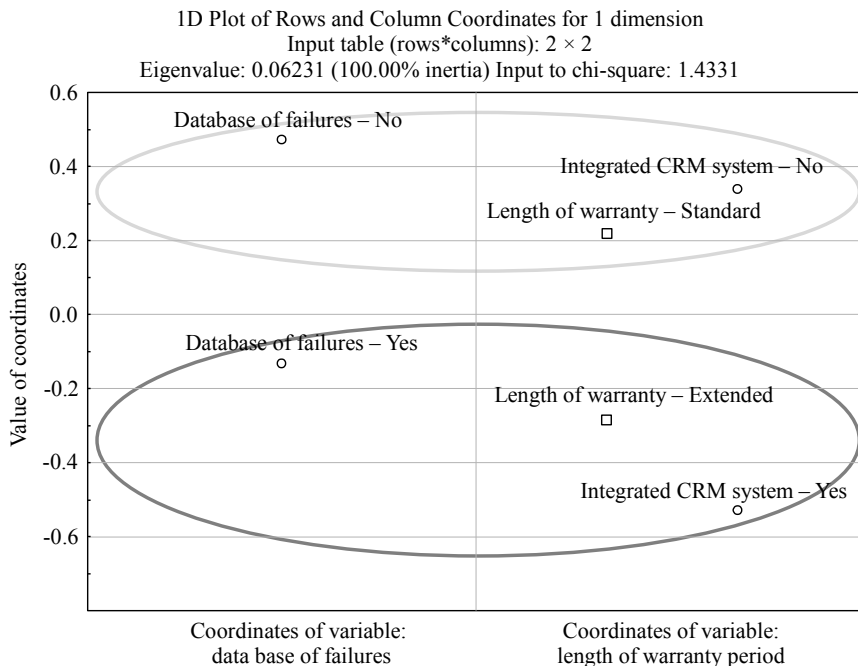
1D Plot of Rows and Column Coordinates for 1 dimension
Input table (rows*columns): 2 × 2
Eigenvalue: 0.06231 (100.00% inertia) Input to chi-square: 1.4331

0.6
0.4
0.2
0.0
-0.2
-0.4
-0.6

Value of coordinates

Database of failures – No
Integrated CRM system – No
Length of warranty – Standard
Database of failures – Yes
Length of warranty – Extended
Integrated CRM system – Yes

Coordinates of variable: data base of failures

Coordinates of variable: length of warranty period